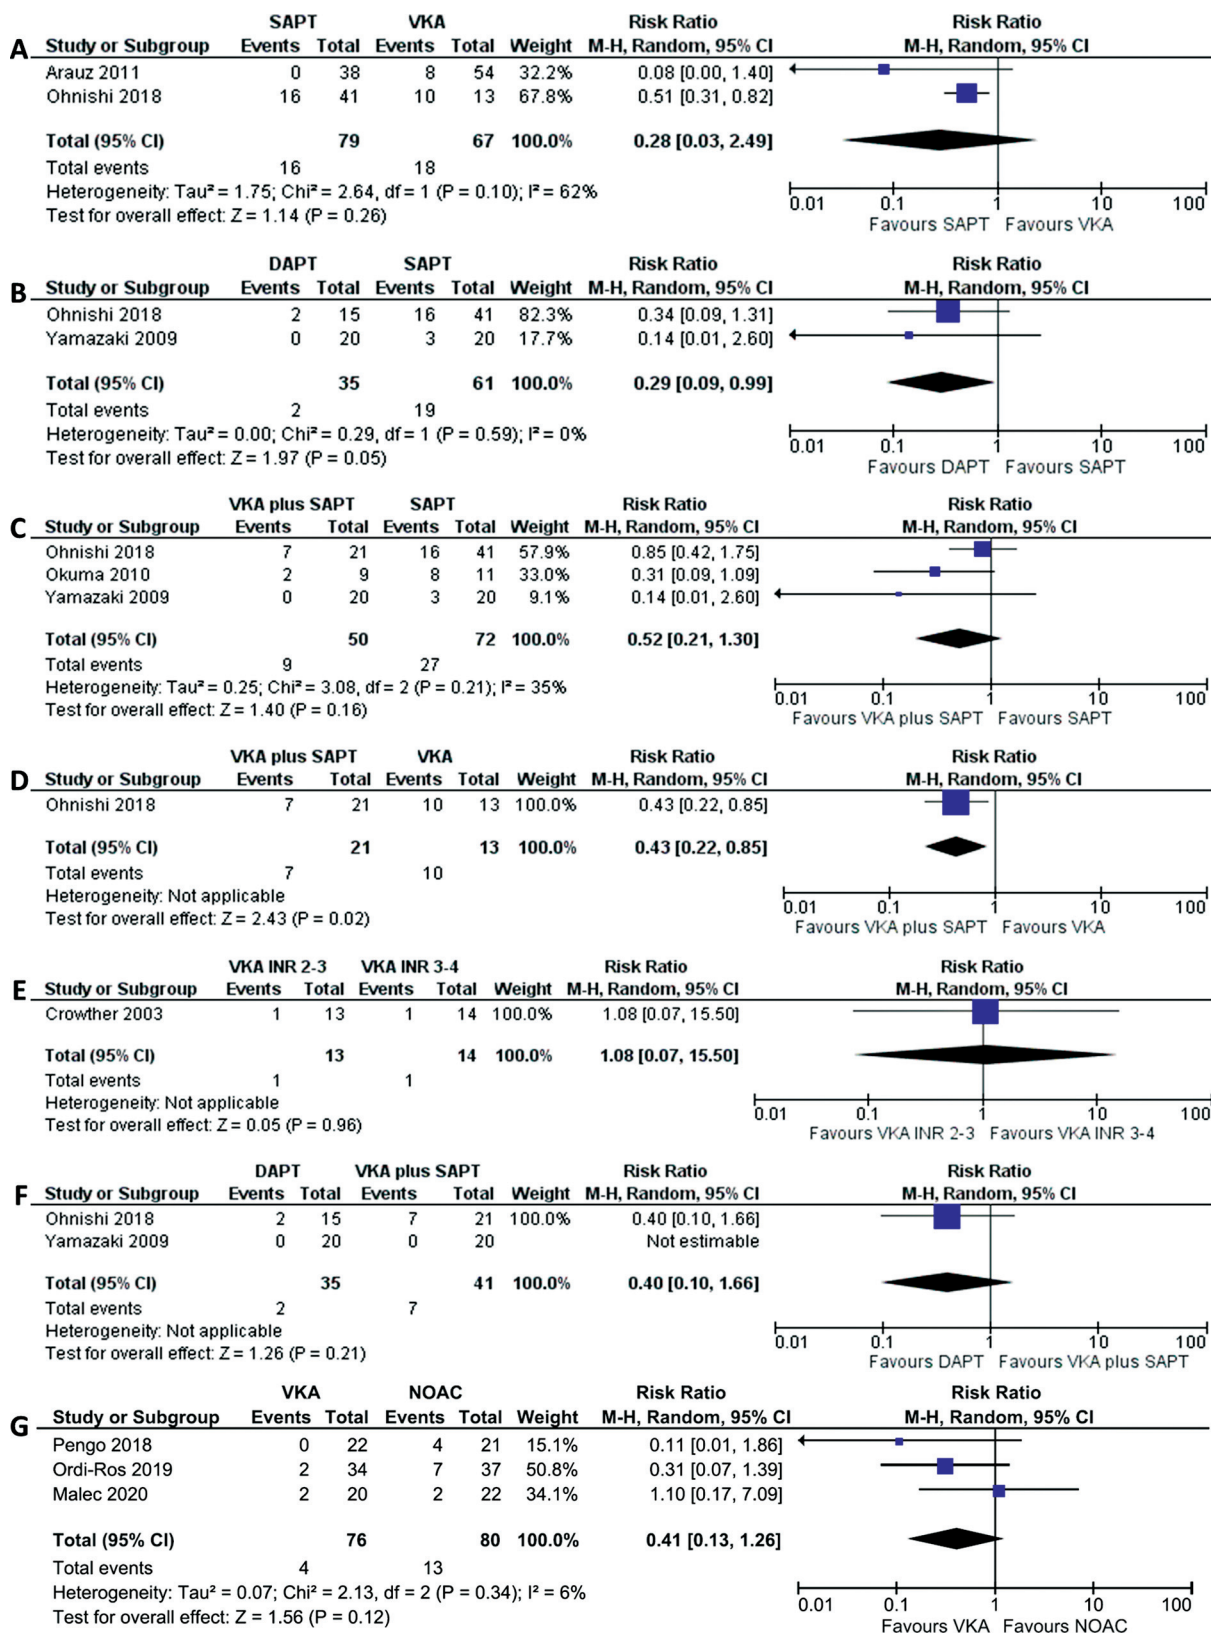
A

| | SAPT | | VKA | | | Risk Ratio |
|---|---|---|---|---|---|---|
| Study or Subgroup | Events | Total | Events | Total | Weight | M-H, Random, 95% CI |
| Arauz 2011 | 0 | 38 | 8 | 54 | 32.2% | 0.08 [0.00, 1.40] |
| Ohnishi 2018 | 16 | 41 | 10 | 13 | 67.8% | 0.51 [0.31, 0.82] |
| Total (95% CI) | | 79 | | 67 | 100.0% | 0.28 [0.03, 2.49] |
| Total events | 16 | | 18 | | | |

Heterogeneity: Tau² = 1.75; Chi² = 2.64, df = 1 (P = 0.10); I² = 62%
Test for overall effect: Z = 1.14 (P = 0.26)

Risk Ratio
M-H, Random, 95% CI
0.01 0.1 1 10 100
Favours SAPT Favours VKA

B

| | DAPT | | SAPT | | | Risk Ratio |
|---|---|---|---|---|---|---|
| Study or Subgroup | Events | Total | Events | Total | Weight | M-H, Random, 95% CI |
| Ohnishi 2018 | 2 | 15 | 16 | 41 | 82.3% | 0.34 [0.09, 1.31] |
| Yamazaki 2009 | 0 | 20 | 3 | 20 | 17.7% | 0.14 [0.01, 2.60] |
| Total (95% CI) | | 35 | | 61 | 100.0% | 0.29 [0.09, 0.99] |
| Total events | 2 | | 19 | | | |

Heterogeneity: Tau² = 0.00; Chi² = 0.29, df = 1 (P = 0.59); I² = 0%
Test for overall effect: Z = 1.97 (P = 0.05)

Risk Ratio
M-H, Random, 95% CI
0.01 0.1 1 10 100
Favours DAPT Favours SAPT

C

| | VKA plus SAPT | | SAPT | | | Risk Ratio |
|---|---|---|---|---|---|---|
| Study or Subgroup | Events | Total | Events | Total | Weight | M-H, Random, 95% CI |
| Ohnishi 2018 | 7 | 21 | 16 | 41 | 57.9% | 0.85 [0.42, 1.75] |
| Okuma 2010 | 2 | 9 | 8 | 11 | 33.0% | 0.31 [0.09, 1.09] |
| Yamazaki 2009 | 0 | 20 | 3 | 20 | 9.1% | 0.14 [0.01, 2.60] |
| Total (95% CI) | | 50 | | 72 | 100.0% | 0.52 [0.21, 1.30] |
| Total events | 9 | | 27 | | | |

Heterogeneity: Tau² = 0.25; Chi² = 3.08, df = 2 (P = 0.21); I² = 35%
Test for overall effect: Z = 1.40 (P = 0.16)

Risk Ratio
M-H, Random, 95% CI
0.01 0.1 1 10 100
Favours VKA plus SAPT Favours SAPT

D

| | VKA plus SAPT | | VKA | | | Risk Ratio |
|---|---|---|---|---|---|---|
| Study or Subgroup | Events | Total | Events | Total | Weight | M-H, Random, 95% CI |
| Ohnishi 2018 | 7 | 21 | 10 | 13 | 100.0% | 0.43 [0.22, 0.85] |
| Total (95% CI) | | 21 | | 13 | 100.0% | 0.43 [0.22, 0.85] |
| Total events | 7 | | 10 | | | |

Heterogeneity: Not applicable
Test for overall effect: Z = 2.43 (P = 0.02)

Risk Ratio
M-H, Random, 95% CI
0.01 0.1 1 10 100
Favours VKA plus SAPT Favours VKA

E

| | VKA INR 2-3 | | VKA INR 3-4 | | | Risk Ratio |
|---|---|---|---|---|---|---|
| Study or Subgroup | Events | Total | Events | Total | Weight | M-H, Random, 95% CI |
| Crowther 2003 | 1 | 13 | 1 | 14 | 100.0% | 1.08 [0.07, 15.50] |
| Total (95% CI) | | 13 | | 14 | 100.0% | 1.08 [0.07, 15.50] |
| Total events | 1 | | 1 | | | |

Heterogeneity: Not applicable
Test for overall effect: Z = 0.05 (P = 0.96)

Risk Ratio
M-H, Random, 95% CI
0.01 0.1 1 10 100
Favours VKA INR 2-3 Favours VKA INR 3-4

F

| | DAPT | | VKA plus SAPT | | | Risk Ratio |
|---|---|---|---|---|---|---|
| Study or Subgroup | Events | Total | Events | Total | Weight | M-H, Random, 95% CI |
| Ohnishi 2018 | 2 | 15 | 7 | 21 | 100.0% | 0.40 [0.10, 1.66] |
| Yamazaki 2009 | 0 | 20 | 0 | 20 | | Not estimable |
| Total (95% CI) | | 35 | | 41 | 100.0% | 0.40 [0.10, 1.66] |
| Total events | 2 | | 7 | | | |

Heterogeneity: Not applicable
Test for overall effect: Z = 1.26 (P = 0.21)

Risk Ratio
M-H, Random, 95% CI
0.01 0.1 1 10 100
Favours DAPT Favours VKA plus SAPT

G

| | VKA | | NOAC | | | Risk Ratio |
|---|---|---|---|---|---|---|
| Study or Subgroup | Events | Total | Events | Total | Weight | M-H, Random, 95% CI |
| Pengo 2018 | 0 | 22 | 4 | 21 | 15.1% | 0.11 [0.01, 1.86] |
| Ordi-Ros 2019 | 2 | 34 | 7 | 37 | 50.8% | 0.31 [0.07, 1.39] |
| Malec 2020 | 2 | 20 | 2 | 22 | 34.1% | 1.10 [0.17, 7.09] |
| Total (95% CI) | | 76 | | 80 | 100.0% | 0.41 [0.13, 1.26] |
| Total events | 4 | | 13 | | | |

Heterogeneity: Tau² = 0.07; Chi² = 2.13, df = 2 (P = 0.34); I² = 6%
Test for overall effect: Z = 1.56 (P = 0.12)

Risk Ratio
M-H, Random, 95% CI
0.01 0.1 1 10 100
Favours VKA Favours NOAC